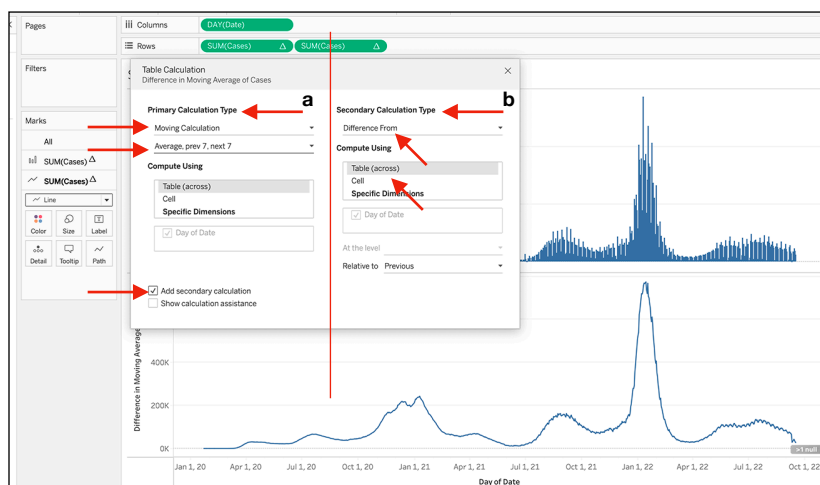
Pages

Columns DAY(Date)

Rows SUM(Cases) Δ SUM(Cases) Δ

Filters

Marks

All

SUM(Cases) Δ

SUM(Cases) Δ

Line

Color Size Label

Detail Tooltip Path

Table Calculation
Difference in Moving Average of Cases

a

b

Primary Calculation Type

Moving Calculation

Average, prev 7, next 7

Compute Using

Table (across)
Cell
Specific Dimensions

Day of Date

Add secondary calculation

Show calculation assistance

Secondary Calculation Type

Difference From

Compute Using

Table (across)
Cell
Specific Dimensions

Day of Date

At the level

Relative to Previous

Difference in Moving Average

400K

200K

0K

Jan 1, 20 Apr 1, 20 Jul 1, 20 Oct 1, 20 Jan 1, 21 Apr 1, 21 Jul 1, 21 Oct 1, 21 Jan 1, 22 Apr 1, 22 Jul 1, 22 Oct 1, 22

Day of Date

>1 null